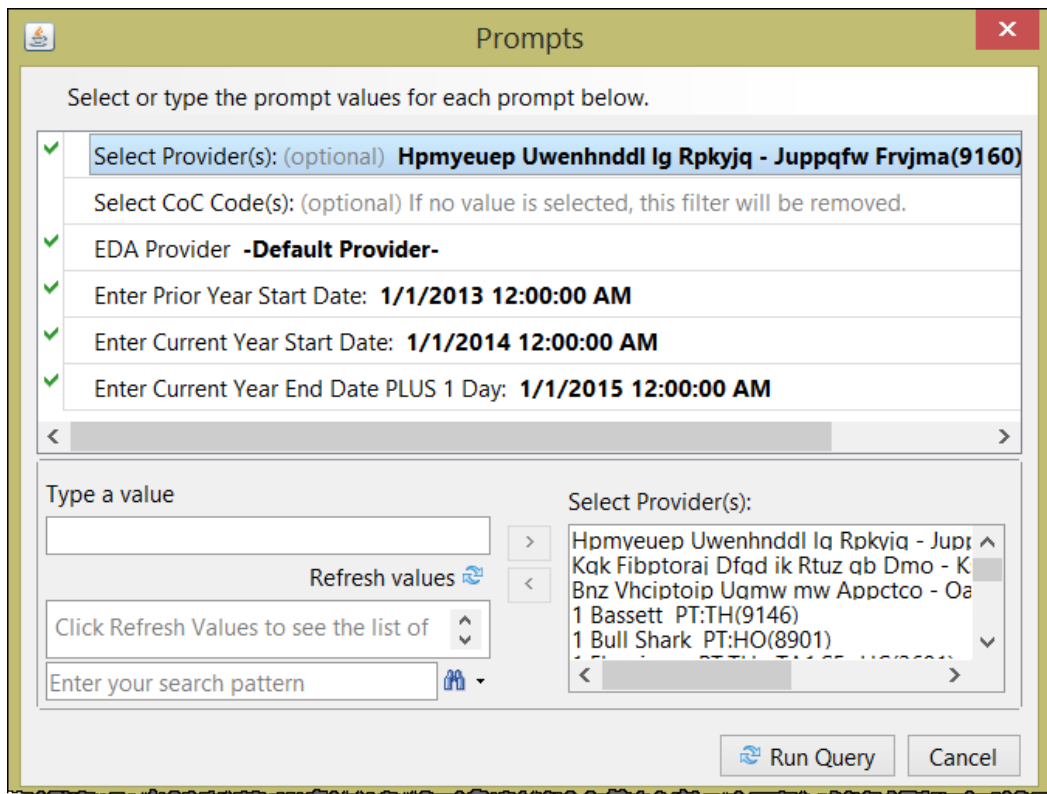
Prompts

Select or type the prompt values for each prompt below.

Select Provider(s): (optional) Hpmyeuep Uwenhnddl Ig Rpkyjq - Juppqfw Frvjma(9160)

Select CoC Code(s): (optional) If no value is selected, this filter will be removed.

EDA Provider -Default Provider-

Enter Prior Year Start Date: 1/1/2013 12:00:00 AM

Enter Current Year Start Date: 1/1/2014 12:00:00 AM

Enter Current Year End Date PLUS 1 Day: 1/1/2015 12:00:00 AM

Type a value

Refresh values

Click Refresh Values to see the list of

Enter your search pattern

Select Provider(s):

Hpmyeuep Uwenhnddl Ig Rpkyjq - Jupp
Kgk Fibptoraj Dfgd ik Rtuz gb Dmo - K
Bnz Vhciptoip Ugmw mw Appctco - Oa
1 Bassett PT:TH(9146)
1 Bull Shark PT:HO(8901)
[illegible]

Run Query

Cancel